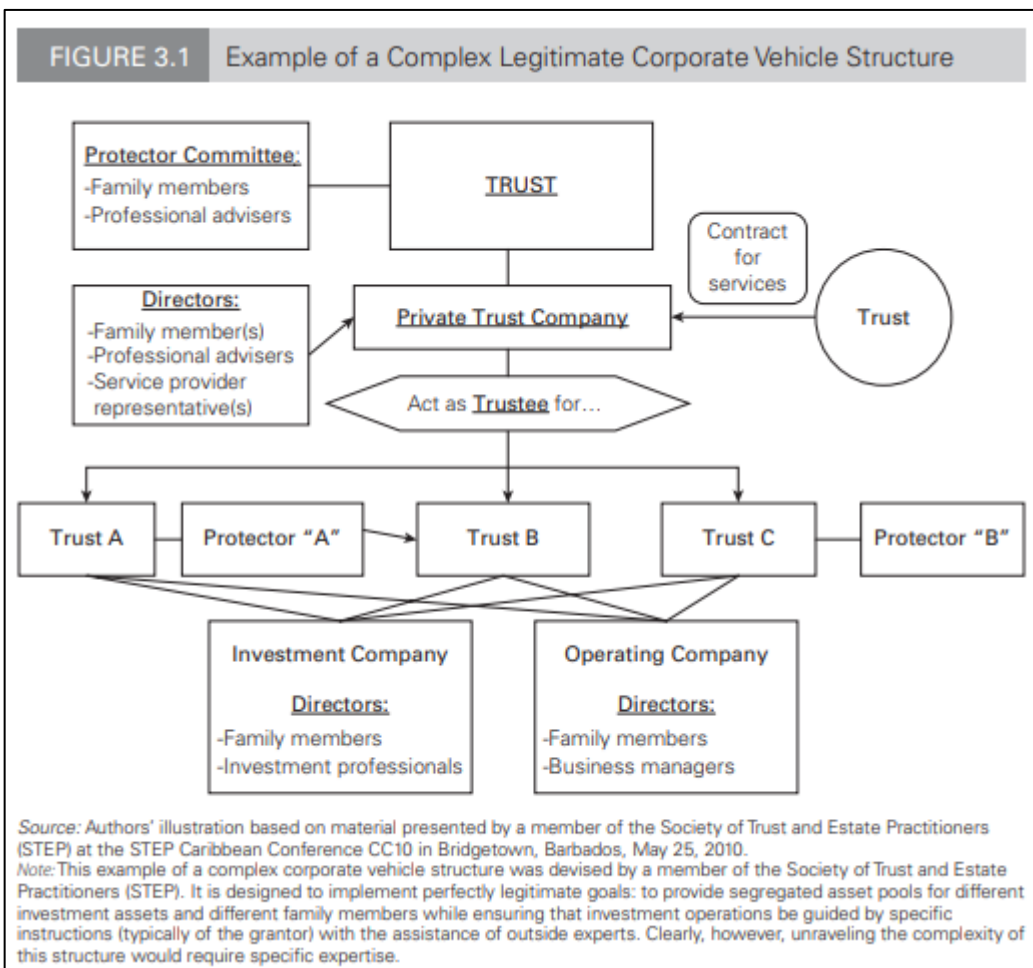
FIGURE 3.1 Example of a Complex Legitimate Corporate Vehicle Structure

Protector Committee:
-Family members
-Professional advisers

TRUST

Contract for services

Directors:
-Family member(s)
-Professional advisers
-Service provider representative(s)

Private Trust Company

Trust

Act as Trustee for…

Trust A

Protector "A"

Trust B

Trust C

Protector "B"

Investment Company

Directors:
-Family members
-Investment professionals

Operating Company

Directors:
-Family members
-Business managers

Source: Authors' illustration based on material presented by a member of the Society of Trust and Estate Practitioners (STEP) at the STEP Caribbean Conference CC10 in Bridgetown, Barbados, May 25, 2010.
Note: This example of a complex corporate vehicle structure was devised by a member of the Society of Trust and Estate Practitioners (STEP). It is designed to implement perfectly legitimate goals: to provide segregated asset pools for different investment assets and different family members while ensuring that investment operations be guided by specific instructions (typically of the grantor) with the assistance of outside experts. Clearly, however, unraveling the complexity of this structure would require specific expertise.